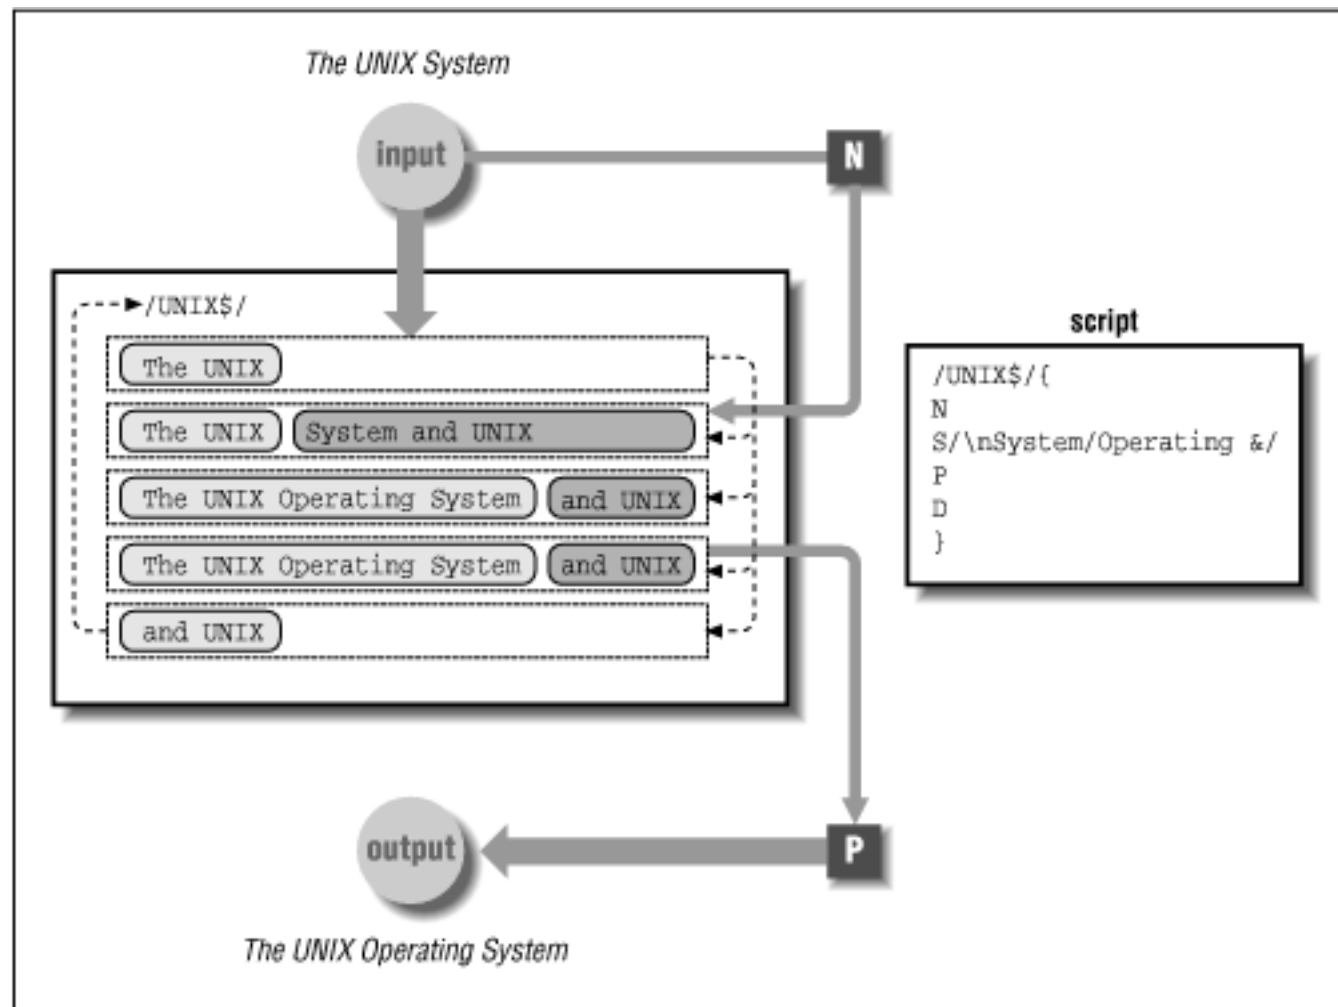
The UNIX System

input

N

/UNIX$/

The UNIX

The UNIX System and UNIX

The UNIX Operating System and UNIX

The UNIX Operating System and UNIX

and UNIX

script

/UNIX$/{
N
S/\nSystem/Operating &/
P
D
}

output

P

The UNIX Operating System